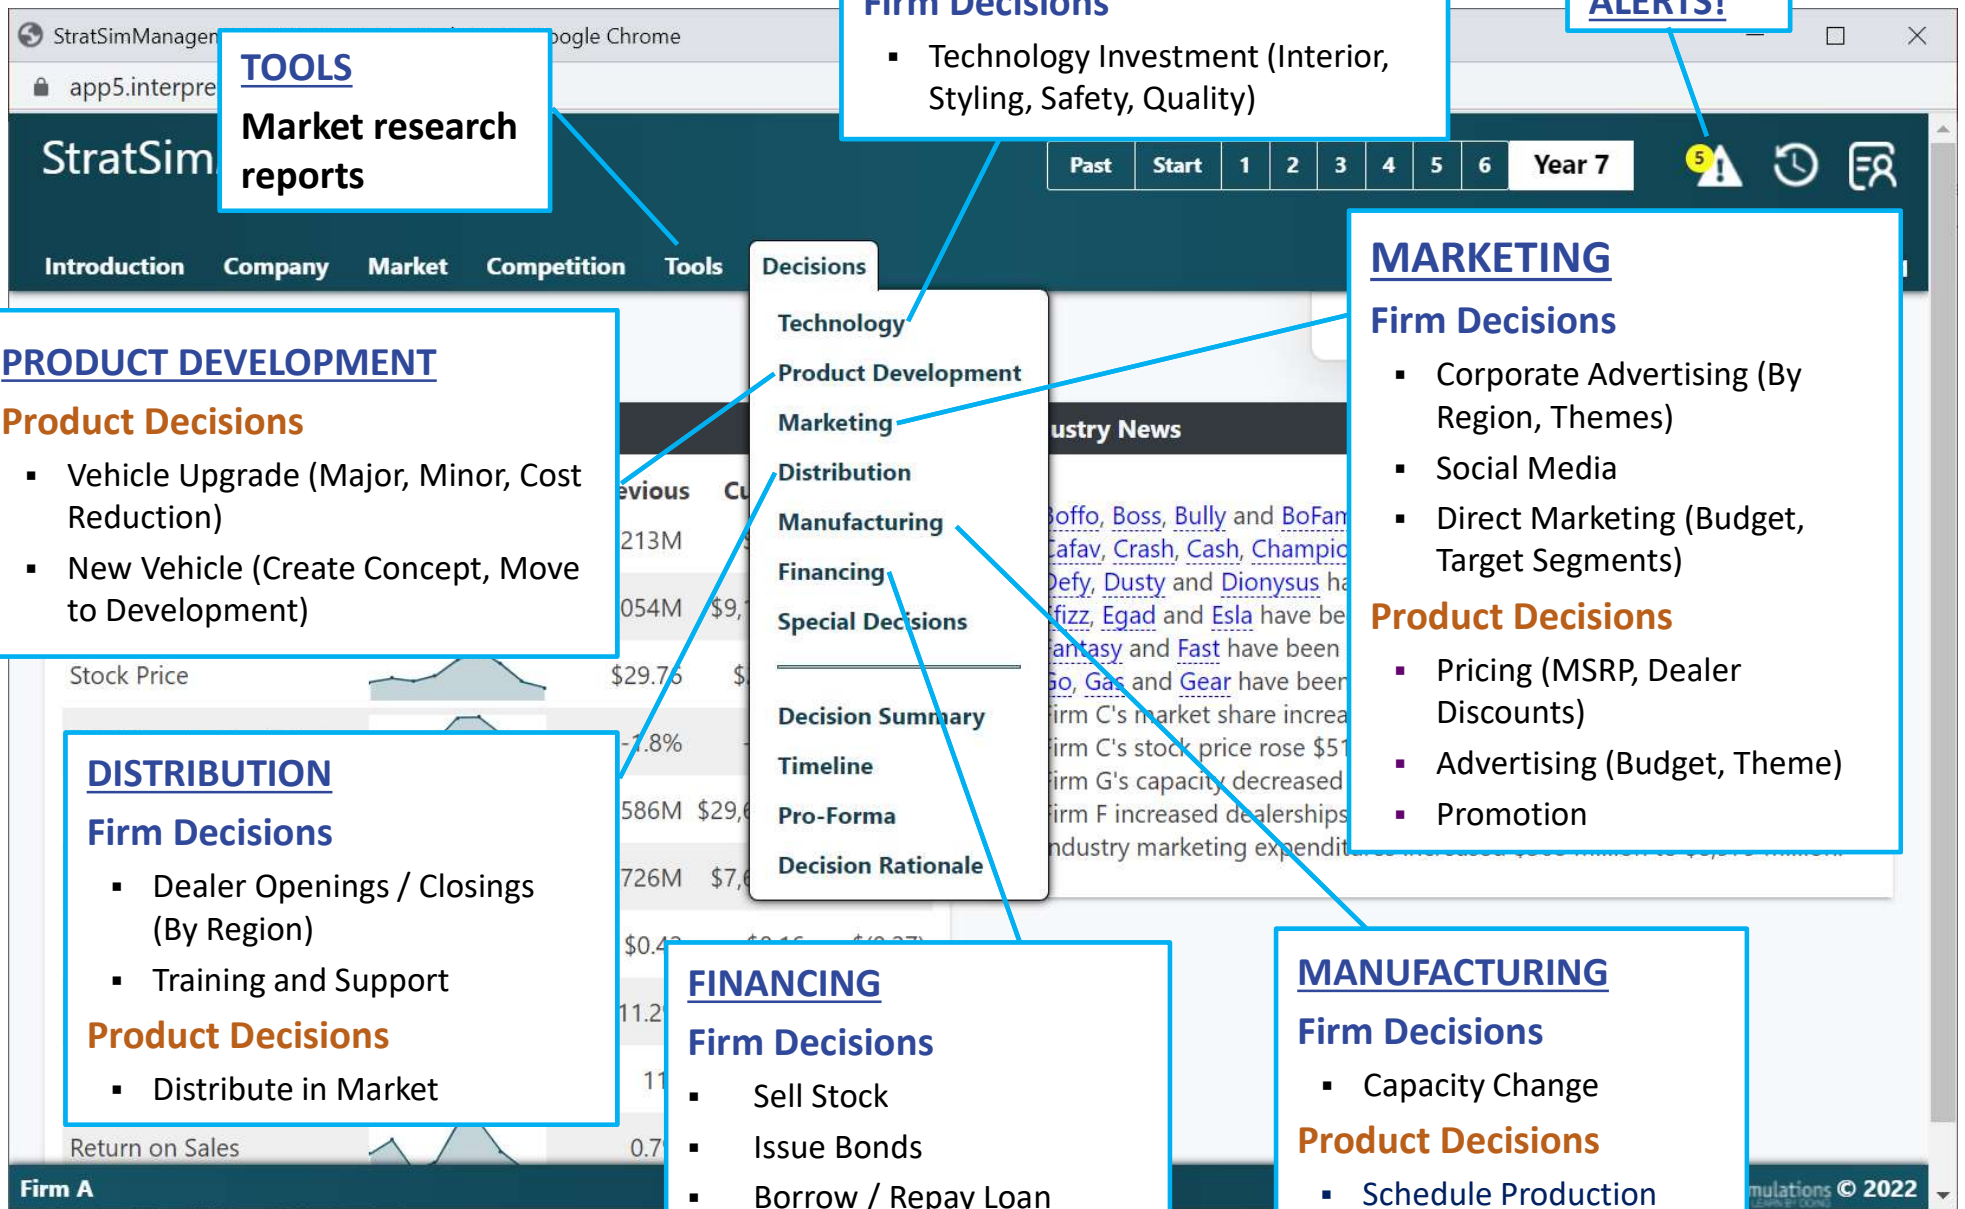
StratSimManagem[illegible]oogle Chrome
app5.interpre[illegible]

TOOLS
Market research reports

Firm Decisions
▪ Technology Investment (Interior, Styling, Safety, Quality)

ALERTS!

StratSim

Past Start 1 2 3 4 5 6 Year 7

5

Introduction Company Market Competition Tools Decisions

Technology
Product Development
Marketing
Distribution
Manufacturing
Financing
Special Decisions

Decision Summary
Timeline
Pro-Forma
Decision Rationale

MARKETING
Firm Decisions
▪ Corporate Advertising (By Region, Themes)
▪ Social Media
▪ Direct Marketing (Budget, Target Segments)
Product Decisions
▪ Pricing (MSRP, Dealer Discounts)
▪ Advertising (Budget, Theme)
▪ Promotion

PRODUCT DEVELOPMENT
Product Decisions
▪ Vehicle Upgrade (Major, Minor, Cost Reduction)
▪ New Vehicle (Create Concept, Move to Development)

evious Cu
213M
054M $9,
Stock Price $29.76 $
-1.8%
586M $29,
726M $7,
$0.4
11.2
11
Return on Sales 0.7

ustry News
Boffo, Boss, Bully and BoFam
Cafav, Crash, Cash, Champio
Defy, Dusty and Dionysus ha
Efizz, Egad and Esla have be
Fantasy and Fast have been
Go, Gas and Gear have been
Firm C's market share increa
Firm C's stock price rose $51
Firm G's capacity decreased
Firm F increased dealerships
Industry marketing expendit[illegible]

DISTRIBUTION
Firm Decisions
▪ Dealer Openings / Closings (By Region)
▪ Training and Support
Product Decisions
▪ Distribute in Market

FINANCING
Firm Decisions
▪ Sell Stock
▪ Issue Bonds
▪ Borrow / Repay Loan

MANUFACTURING
Firm Decisions
▪ Capacity Change
Product Decisions
▪ Schedule Production

Firm A
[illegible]mulations © 2022